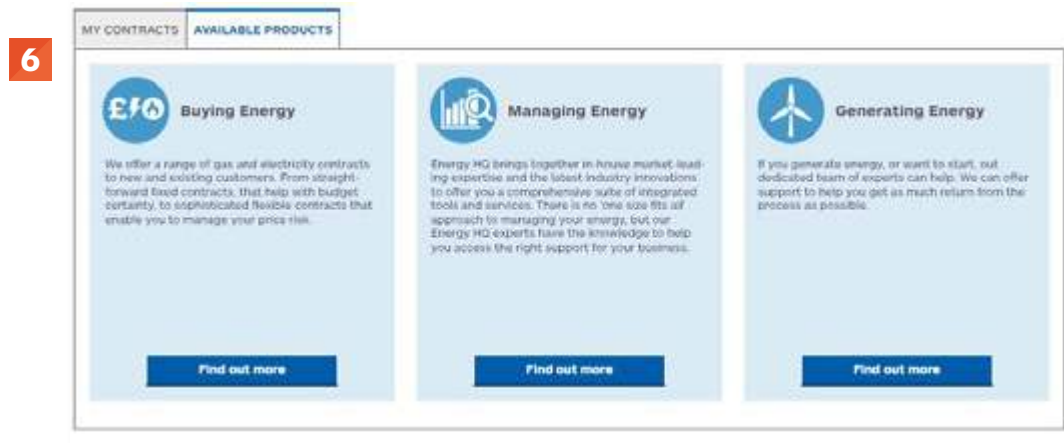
MY CONTRACTS

AVAILABLE PRODUCTS

6

Buying Energy

We offer a range of gas and electricity contracts to new and existing customers. From straightforward fixed contracts, that help with budget certainty, to sophisticated flexible contracts that enable you to manage your price risk.

Find out more

Managing Energy

Energy HQ brings together in-house market-leading expertise and the latest industry innovations to offer you a comprehensive suite of integrated tools and services. There is no 'one size fits all' approach to managing your energy, but our Energy HQ experts have the knowledge to help you access the right support for your business.

Find out more

Generating Energy

If you generate energy, or want to start, out dedicated team of experts can help. We can offer support to help you get as much return from the process as possible.

Find out more